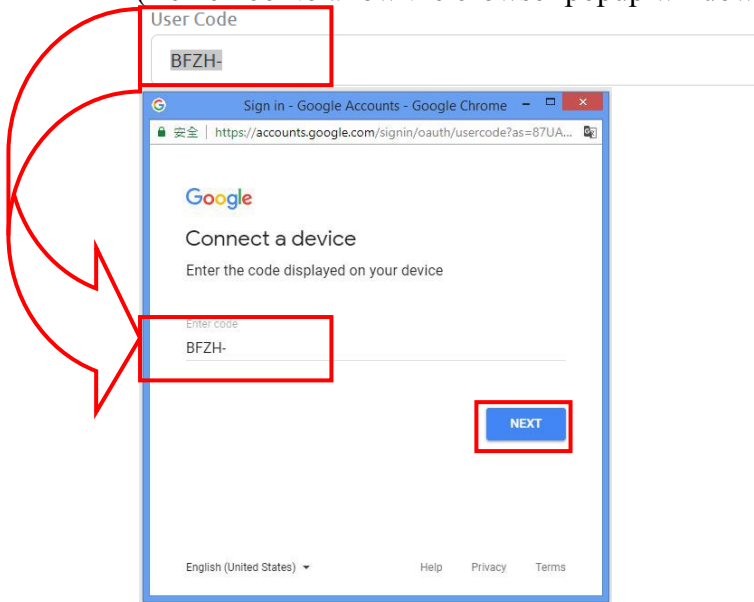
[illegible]

User Code

BFZH-

Sign in - Google Accounts - Google Chrome

安全 | https://accounts.google.com/signin/oauth/usercode?as=87UA...

Google

Connect a device

Enter the code displayed on your device

Enter code

BFZH-

NEXT

English (United States)

Help Privacy Terms